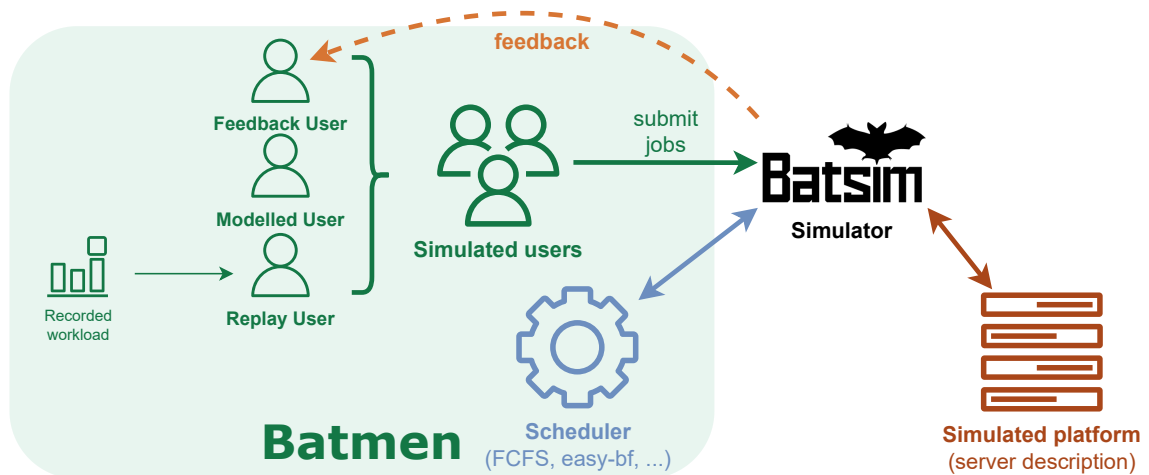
feedback

Feedback User

Modelled User

Replay User

Recorded workload

Simulated users

submit jobs

Batsim

Simulator

Scheduler
(FCFS, easy-bf, ...)

Batmen

Simulated platform
(server description)